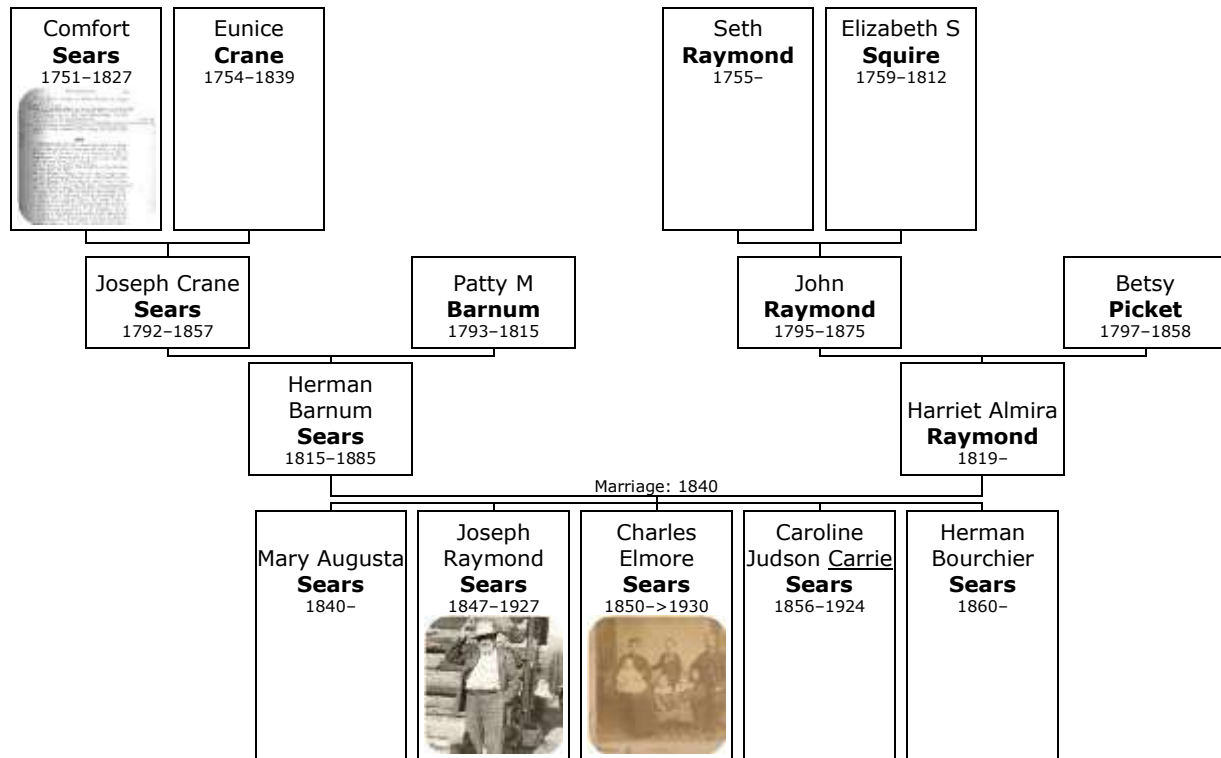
Comfort
**Sears**
1751–1827

Eunice
**Crane**
1754–1839

Seth
**Raymond**
1755–

Elizabeth S
**Squire**
1759–1812

Joseph Crane
**Sears**
1792–1857

Patty M
**Barnum**
1793–1815

John
**Raymond**
1795–1875

Betsy
**Picket**
1797–1858

Herman Barnum
**Sears**
1815–1885

Harriet Almira
**Raymond**
1819–

Marriage: 1840

Mary Augusta
**Sears**
1840–

Joseph Raymond
**Sears**
1847–1927

Charles Elmore
**Sears**
1850–>1930

Caroline Judson Carrie
**Sears**
1856–1924

Herman Bourchier
**Sears**
1860–